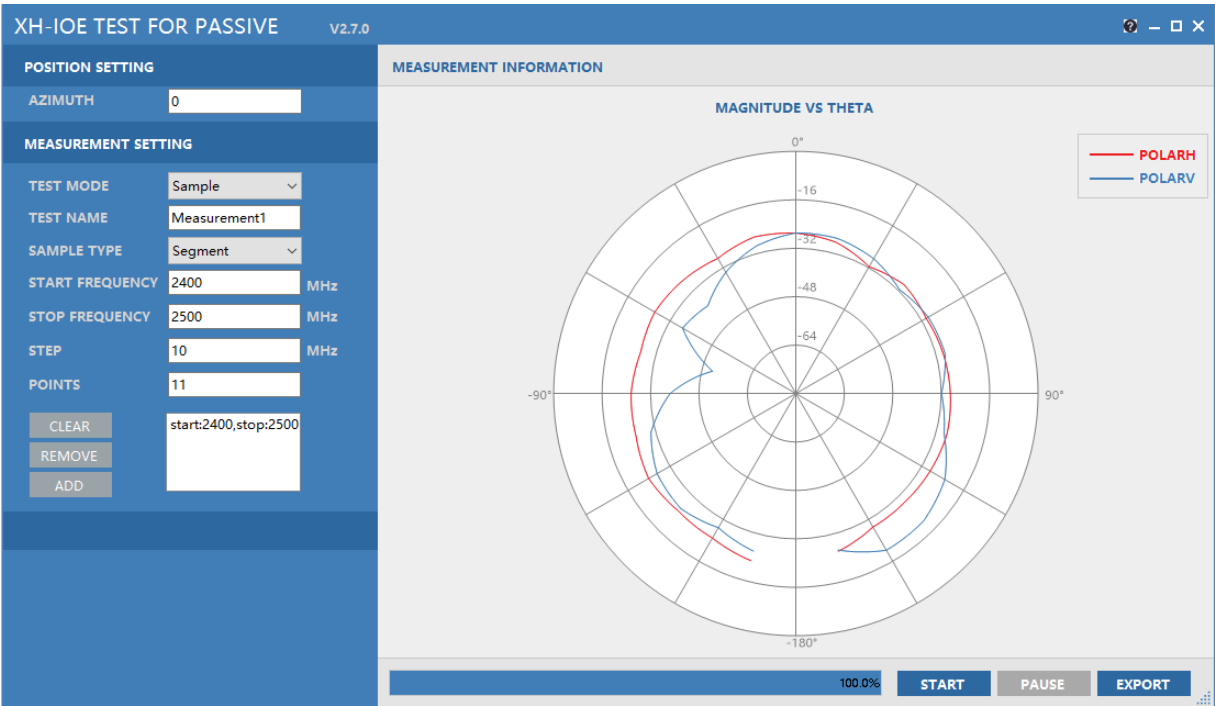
XH-IOE TEST FOR PASSIVE V2.7.0

POSITION SETTING

AZIMUTH 0

MEASUREMENT SETTING

TEST MODE Sample

TEST NAME Measurement1

SAMPLE TYPE Segment

START FREQUENCY 2400 MHz

STOP FREQUENCY 2500 MHz

STEP 10 MHz

POINTS 11

CLEAR

REMOVE

ADD

start:2400,stop:2500

MEASUREMENT INFORMATION

MAGNITUDE VS THETA

POLARH

POLARV

0°

-16

-32

-48

-64

-90°

90°

-180°

100.0%

START

PAUSE

EXPORT